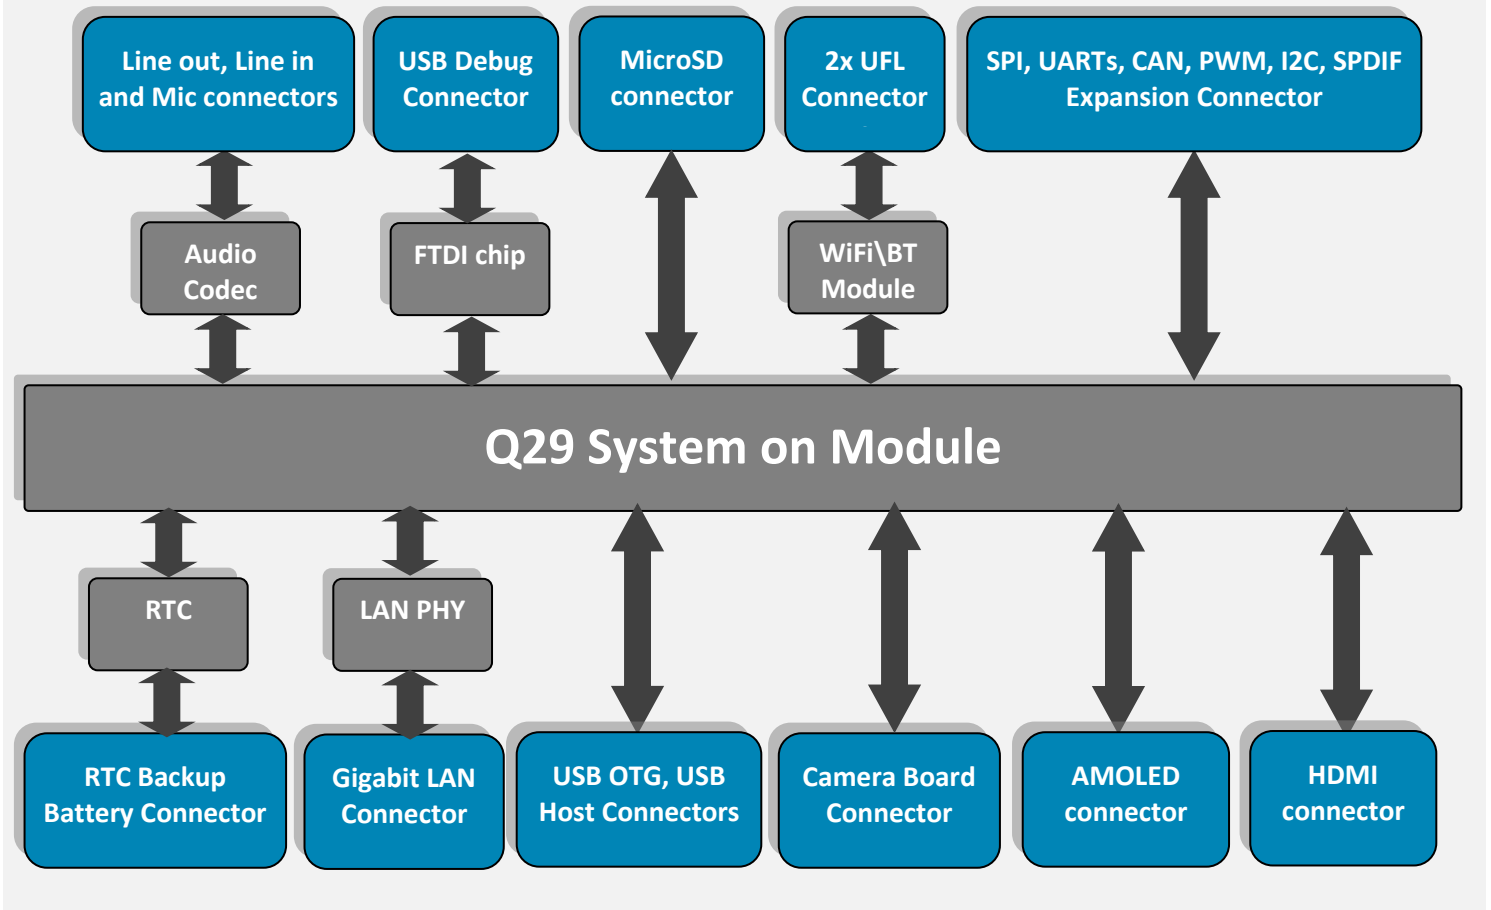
Line out, Line in and Mic connectors

USB Debug Connector

MicroSD connector

2x UFL Connector

SPI, UARTs, CAN, PWM, I2C, SPDIF Expansion Connector

Audio Codec

FTDI chip

WiFi\BT Module

Q29 System on Module

RTC

LAN PHY

RTC Backup Battery Connector

Gigabit LAN Connector

USB OTG, USB Host Connectors

Camera Board Connector

AMOLED connector

HDMI connector